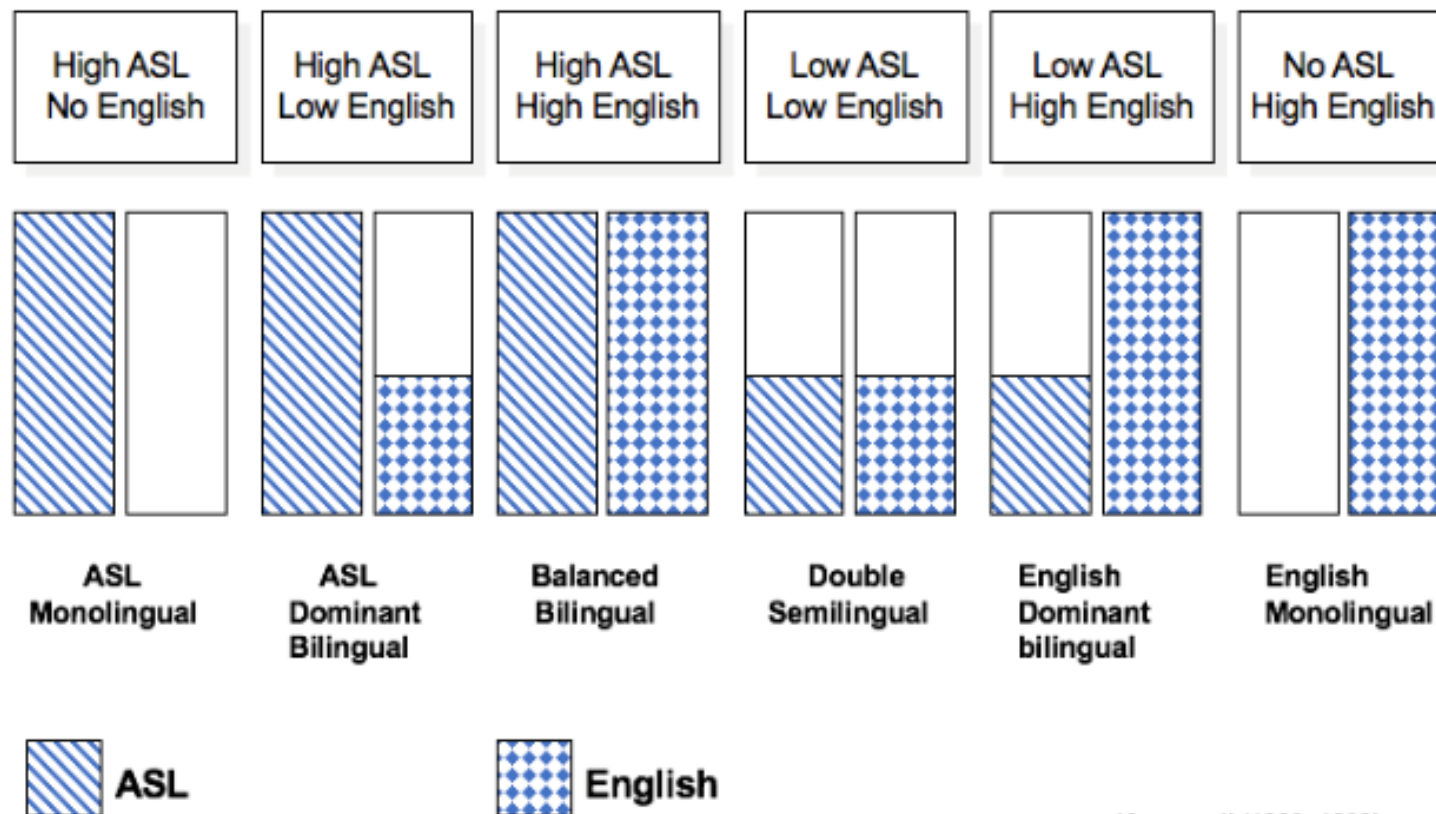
High ASL
No English

High ASL
Low English

High ASL
High English

Low ASL
Low English

Low ASL
High English

No ASL
High English

ASL
Monolingual

ASL
Dominant
Bilingual

Balanced
Bilingual

Double
Semilingual

English
Dominant
bilingual

English
Monolingual

ASL

English

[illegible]